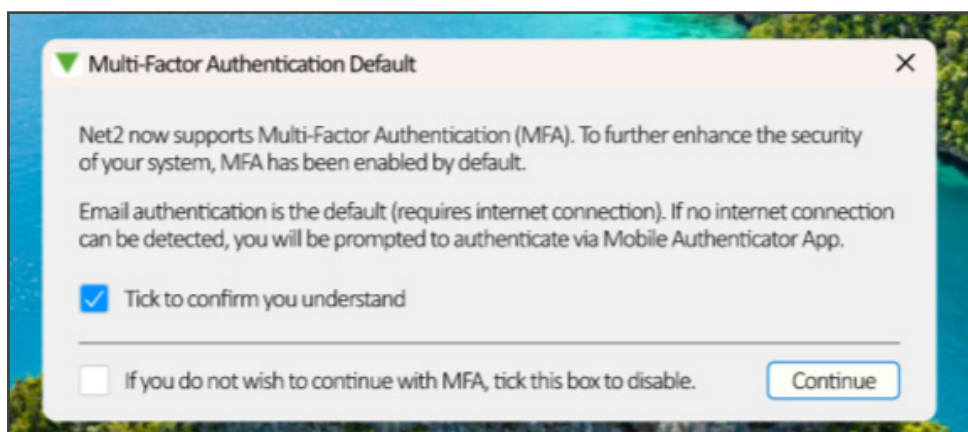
Multi-Factor Authentication Default

×

Net2 now supports Multi-Factor Authentication (MFA). To further enhance the security of your system, MFA has been enabled by default.

Email authentication is the default (requires internet connection). If no internet connection can be detected, you will be prompted to authenticate via Mobile Authenticator App.

Tick to confirm you understand

If you do not wish to continue with MFA, tick this box to disable.

Continue